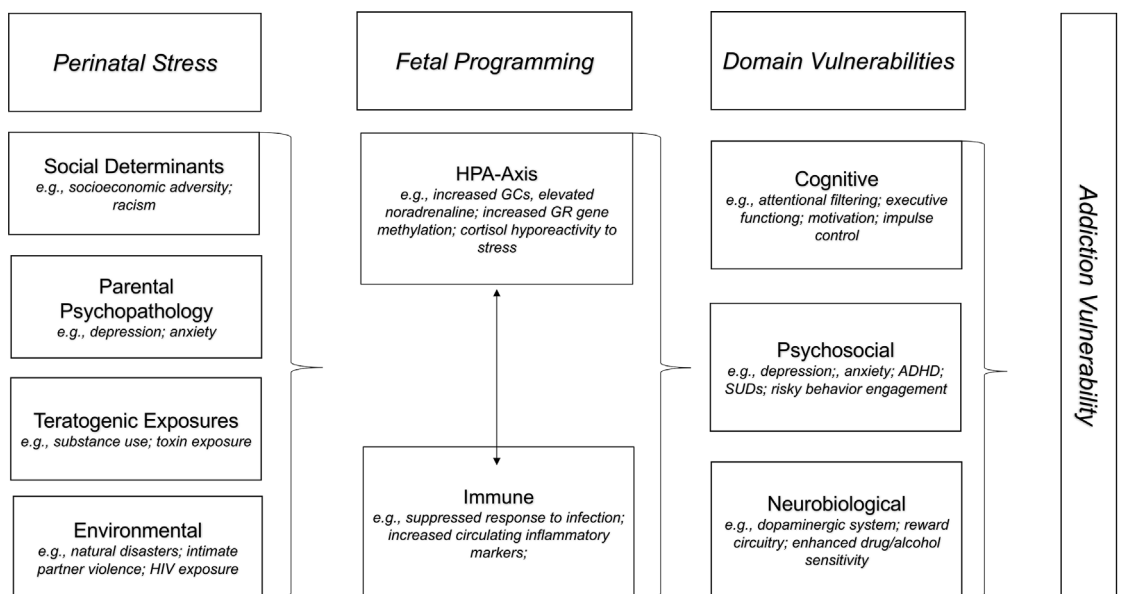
Perinatal Stress

Fetal Programming

Domain Vulnerabilities

Addiction Vulnerability

Social Determinants
e.g., socioeconomic adversity; racism

Parental Psychopathology
e.g., depression; anxiety

Teratogenic Exposures
e.g., substance use; toxin exposure

Environmental
e.g., natural disasters; intimate partner violence; HIV exposure

HPA-Axis
e.g., increased GCs, elevated noradrenaline; increased GR gene methylation; cortisol hyporeactivity to stress

Immune
e.g., suppressed response to infection; increased circulating inflammatory markers;

Cognitive
e.g., attentional filtering; executive functiong; motivation; impulse control

Psychosocial
e.g., depression;, anxiety; ADHD; SUDs; risky behavior engagement

Neurobiological
e.g., dopaminergic system; reward circuitry; enhanced drug/alcohol sensitivity